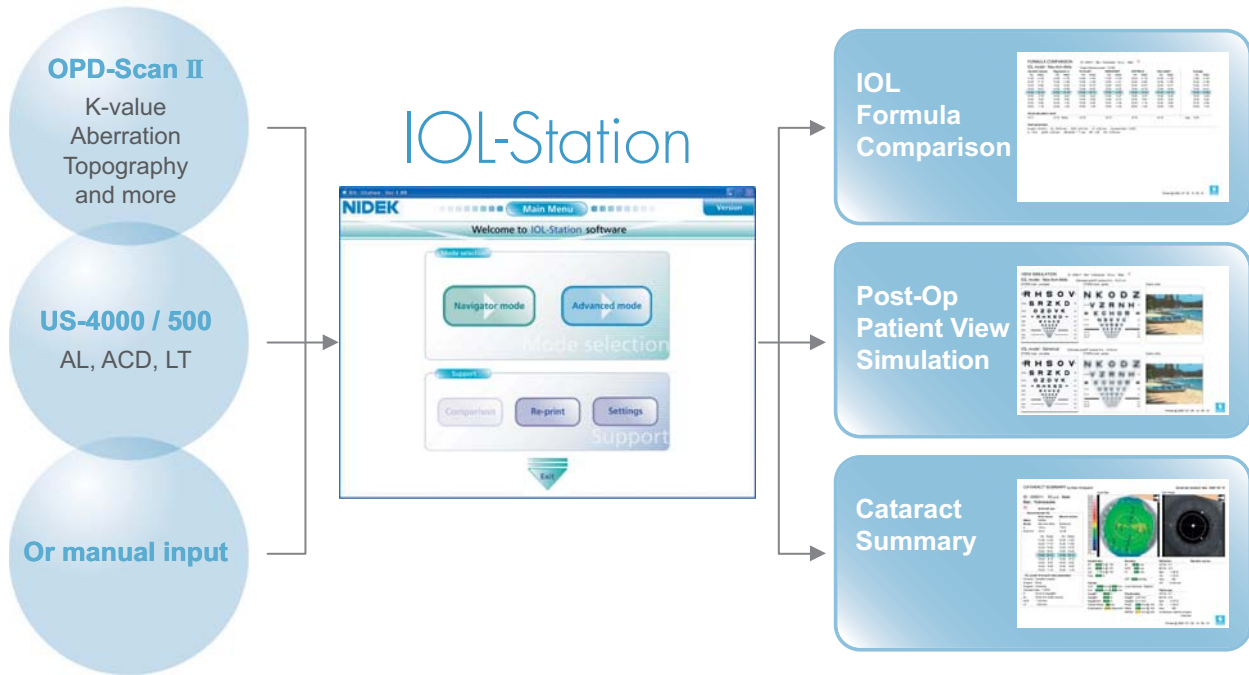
OPD-Scan II
K-value
Aberration
Topography
and more

US-4000 / 500
AL, ACD, LT

Or manual input

IOL-Station

NIDEK
Main Menu
Version
Welcome to IOL-Station software
Mode selection
Navigator mode
Advanced mode
Mode selection
Support
Comparison
Re-print
Settings
Support
Exit

IOL
Formula
Comparison

Post-Op
Patient View
Simulation

Cataract
Summary